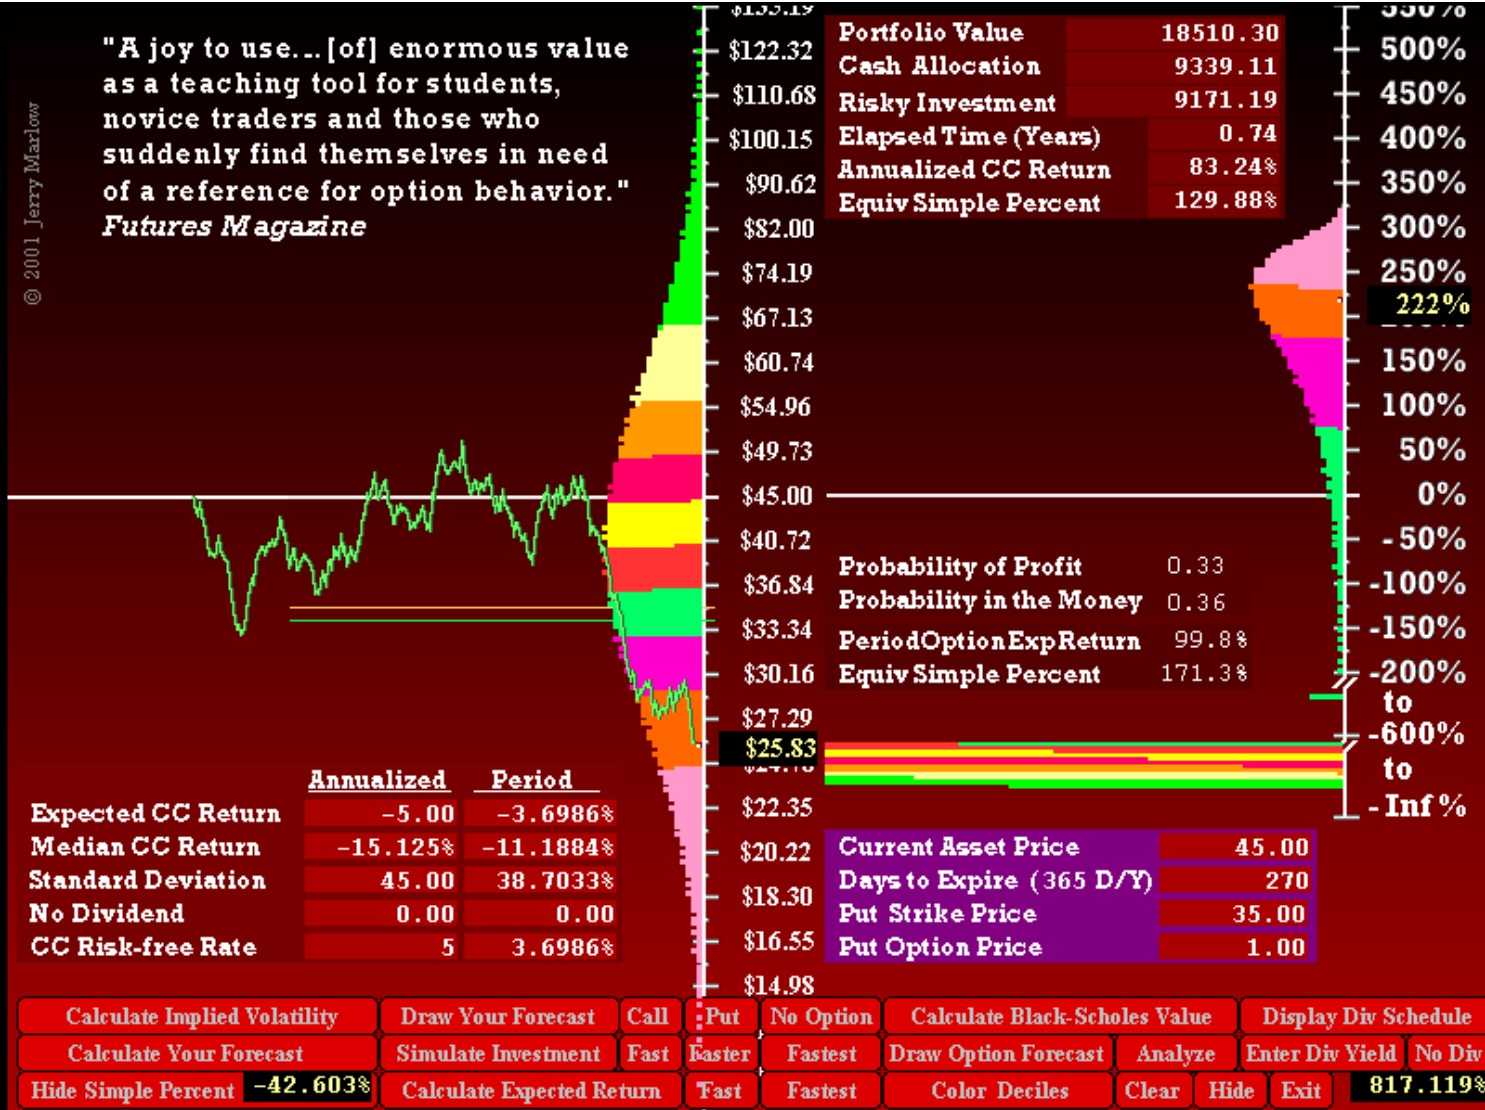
"A joy to use... [of] enormous value as a teaching tool for students, novice traders and those who suddenly find themselves in need of a reference for option behavior."
Futures Magazine

© 2001 Jerry Marlow

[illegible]
$122.32
$110.68
$100.15
$90.62
$82.00
$74.19
$67.13
$60.74
$54.96
$49.73
$45.00
$40.72
$36.84
$33.34
$30.16
$27.29
$25.83
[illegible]
$22.35
$20.22
$18.30
$16.55
$14.98

| Portfolio Value | 18510.30 |
|---|---|
| Cash Allocation | 9339.11 |
| Risky Investment | 9171.19 |
| Elapsed Time (Years) | 0.74 |
| Annualized CC Return | 83.24% |
| Equiv Simple Percent | 129.88% |

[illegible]
500%
450%
400%
350%
300%
250%
222%
150%
100%
50%
0%
-50%
-100%
-150%
-200%
to
-600%
to
-Inf %

| Probability of Profit | 0.33 |
|---|---|
| Probability in the Money | 0.36 |
| PeriodOptionExpReturn | 99.8% |
| Equiv Simple Percent | 171.3% |

| | Annualized | Period |
|---|---|---|
| Expected CC Return | -5.00 | -3.6986% |
| Median CC Return | -15.125% | -11.1884% |
| Standard Deviation | 45.00 | 38.7033% |
| No Dividend | 0.00 | 0.00 |
| CC Risk-free Rate | 5 | 3.6986% |

| Current Asset Price | 45.00 |
|---|---|
| Days to Expire (365 D/Y) | 270 |
| Put Strike Price | 35.00 |
| Put Option Price | 1.00 |

Calculate Implied Volatility | Draw Your Forecast | Call | Put | No Option | Calculate Black-Scholes Value | Display Div Schedule
Calculate Your Forecast | Simulate Investment | Fast | Faster | Fastest | Draw Option Forecast | Analyze | Enter Div Yield | No Div
Hide Simple Percent | -42.603% | Calculate Expected Return | Fast | Fastest | Color Deciles | Clear | Hide | Exit | 817.119%